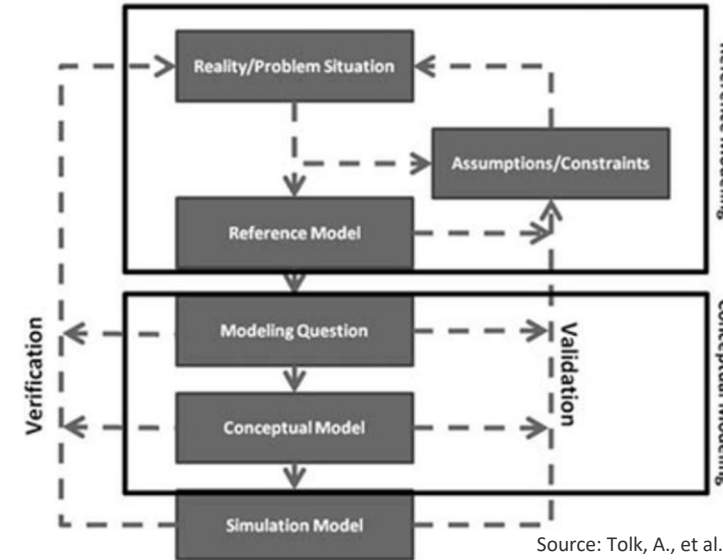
Reality/Problem Situation

Assumptions/Constraints

Reference Model

Reference Modeling

Modeling Question

Conceptual Model

Conceptual Modeling

Verification

Validation

Simulation Model

Source: Tolk, A., et al.